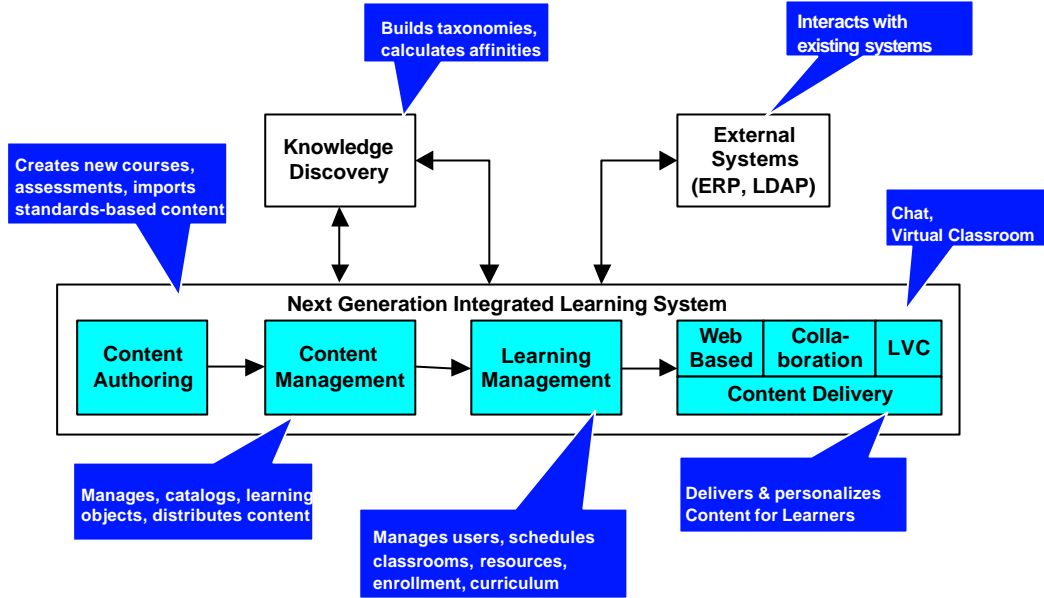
Builds taxonomies, calculates affinities

Interacts with existing systems

Knowledge Discovery

External Systems (ERP, LDAP)

Creates new courses, assessments, imports standards-based content

Chat, Virtual Classroom

Next Generation Integrated Learning System

Content Authoring

Content Management

Learning Management

Web Based

Collaboration

LVC

Content Delivery

Manages, catalogs, learning objects, distributes content

Manages users, schedules classrooms, resources, enrollment, curriculum

Delivers & personalizes Content for Learners